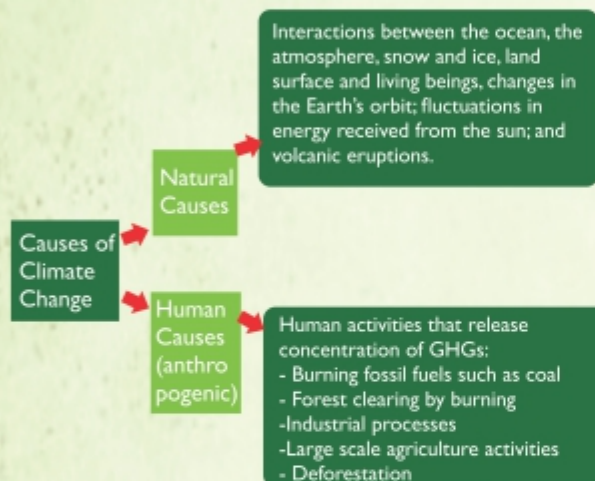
Causes of Climate Change

Natural Causes

Interactions between the ocean, the atmosphere, snow and ice, land surface and living beings, changes in the Earth's orbit; fluctuations in energy received from the sun; and volcanic eruptions.

Human Causes (anthro pogenic)

Human activities that release concentration of GHGs:
- Burning fossil fuels such as coal
- Forest clearing by burning
-Industrial processes
-Large scale agriculture activities
- Deforestation